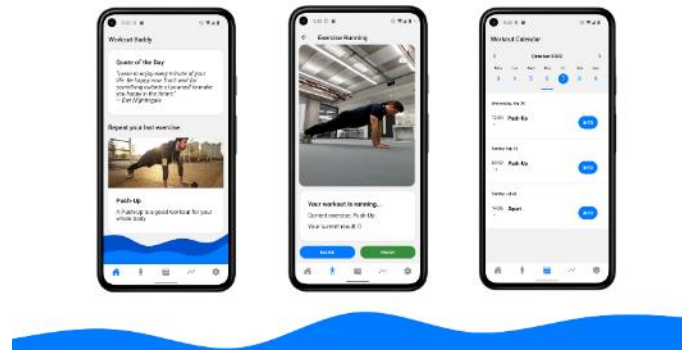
Workout Buddy

Quote of the Day

"Learn to enjoy every minute of your life. Be happy now. Don't wait for something outside of yourself to make you happy in the future."
— Earl Nightingale

Repeat your last exercise

Push-Up

A Push-up is a good workout for your whole body.

Exercise Running

Your workout is running...

Current exercise: Push-Up

Your current pace: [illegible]

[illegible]

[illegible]

Workout Calendar

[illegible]

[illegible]

Push-Up

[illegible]

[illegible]

Push-Up

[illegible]

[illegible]

Squat

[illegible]